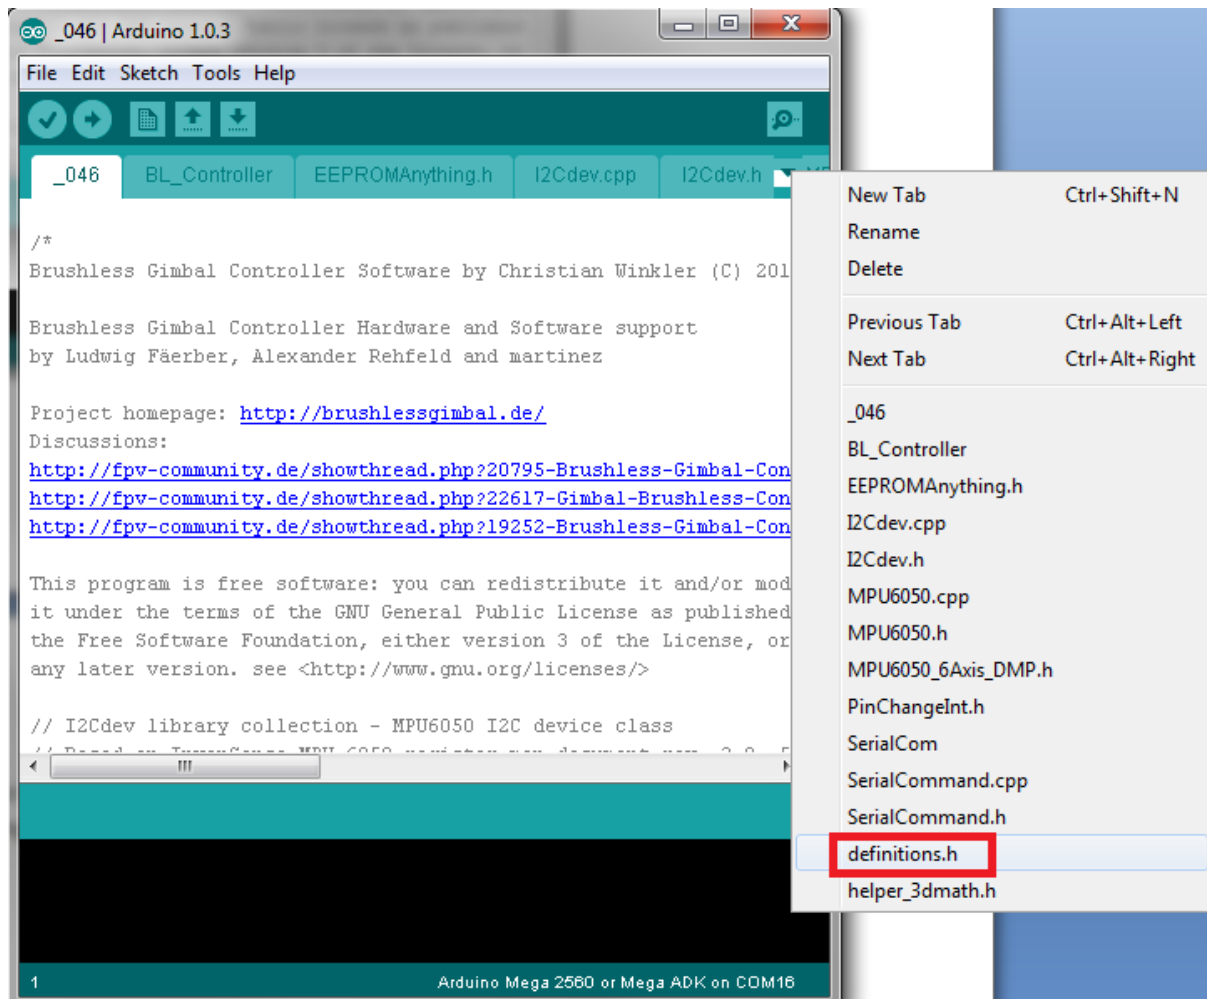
_046 | Arduino 1.0.3

File Edit Sketch Tools Help

_046 BL_Controller EEPROMAnything.h I2Cdev.cpp I2Cdev.h

/*
Brushless Gimbal Controller Software by Christian Winkler (C) 201

Brushless Gimbal Controller Hardware and Software support
by Ludwig Fäerber, Alexander Rehfeld and martinez

Project homepage: http://brushlessgimbal.de/
Discussions:
http://fpv-community.de/showthread.php?20795-Brushless-Gimbal-Con
http://fpv-community.de/showthread.php?22617-Gimbal-Brushless-Con
http://fpv-community.de/showthread.php?19252-Brushless-Gimbal-Con

This program is free software: you can redistribute it and/or mod
it under the terms of the GNU General Public License as published
the Free Software Foundation, either version 3 of the License, or
any later version. see <http://www.gnu.org/licenses/>

// I2Cdev library collection - MPU6050 I2C device class

New Tab Ctrl+Shift+N
Rename
Delete
Previous Tab Ctrl+Alt+Left
Next Tab Ctrl+Alt+Right
_046
BL_Controller
EEPROMAnything.h
I2Cdev.cpp
I2Cdev.h
MPU6050.cpp
MPU6050.h
MPU6050_6Axis_DMP.h
PinChangeInt.h
SerialCom
SerialCommand.cpp
SerialCommand.h
definitions.h
helper_3dmath.h

1 Arduino Mega 2560 or Mega ADK on COM16